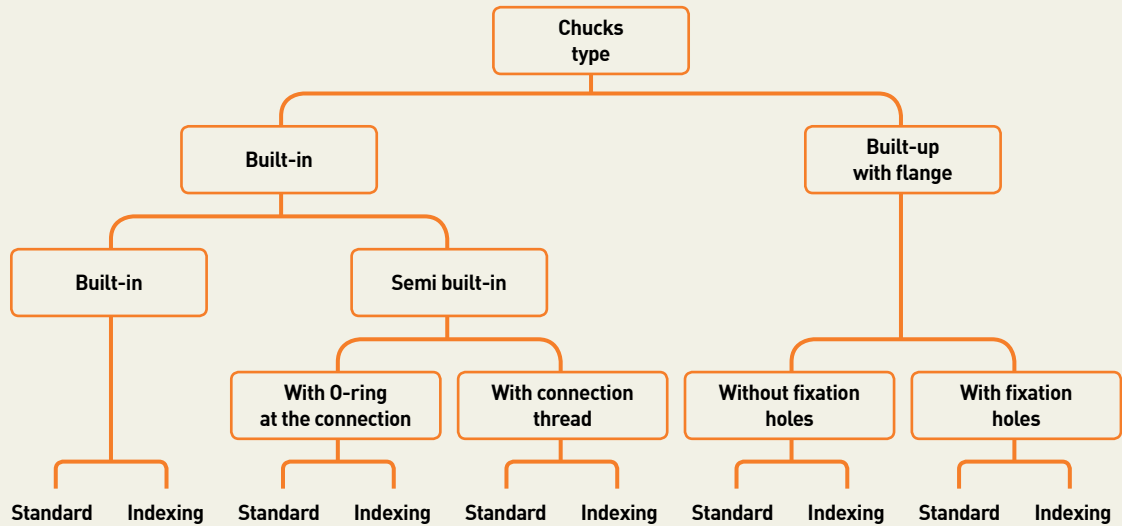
Chucks type

Built-in

Built-up with flange

Built-in

Semi built-in

With O-ring at the connection

With connection thread

Without fixation holes

With fixation holes

Standard Indexing Standard Indexing Standard Indexing Standard Indexing Standard Indexing